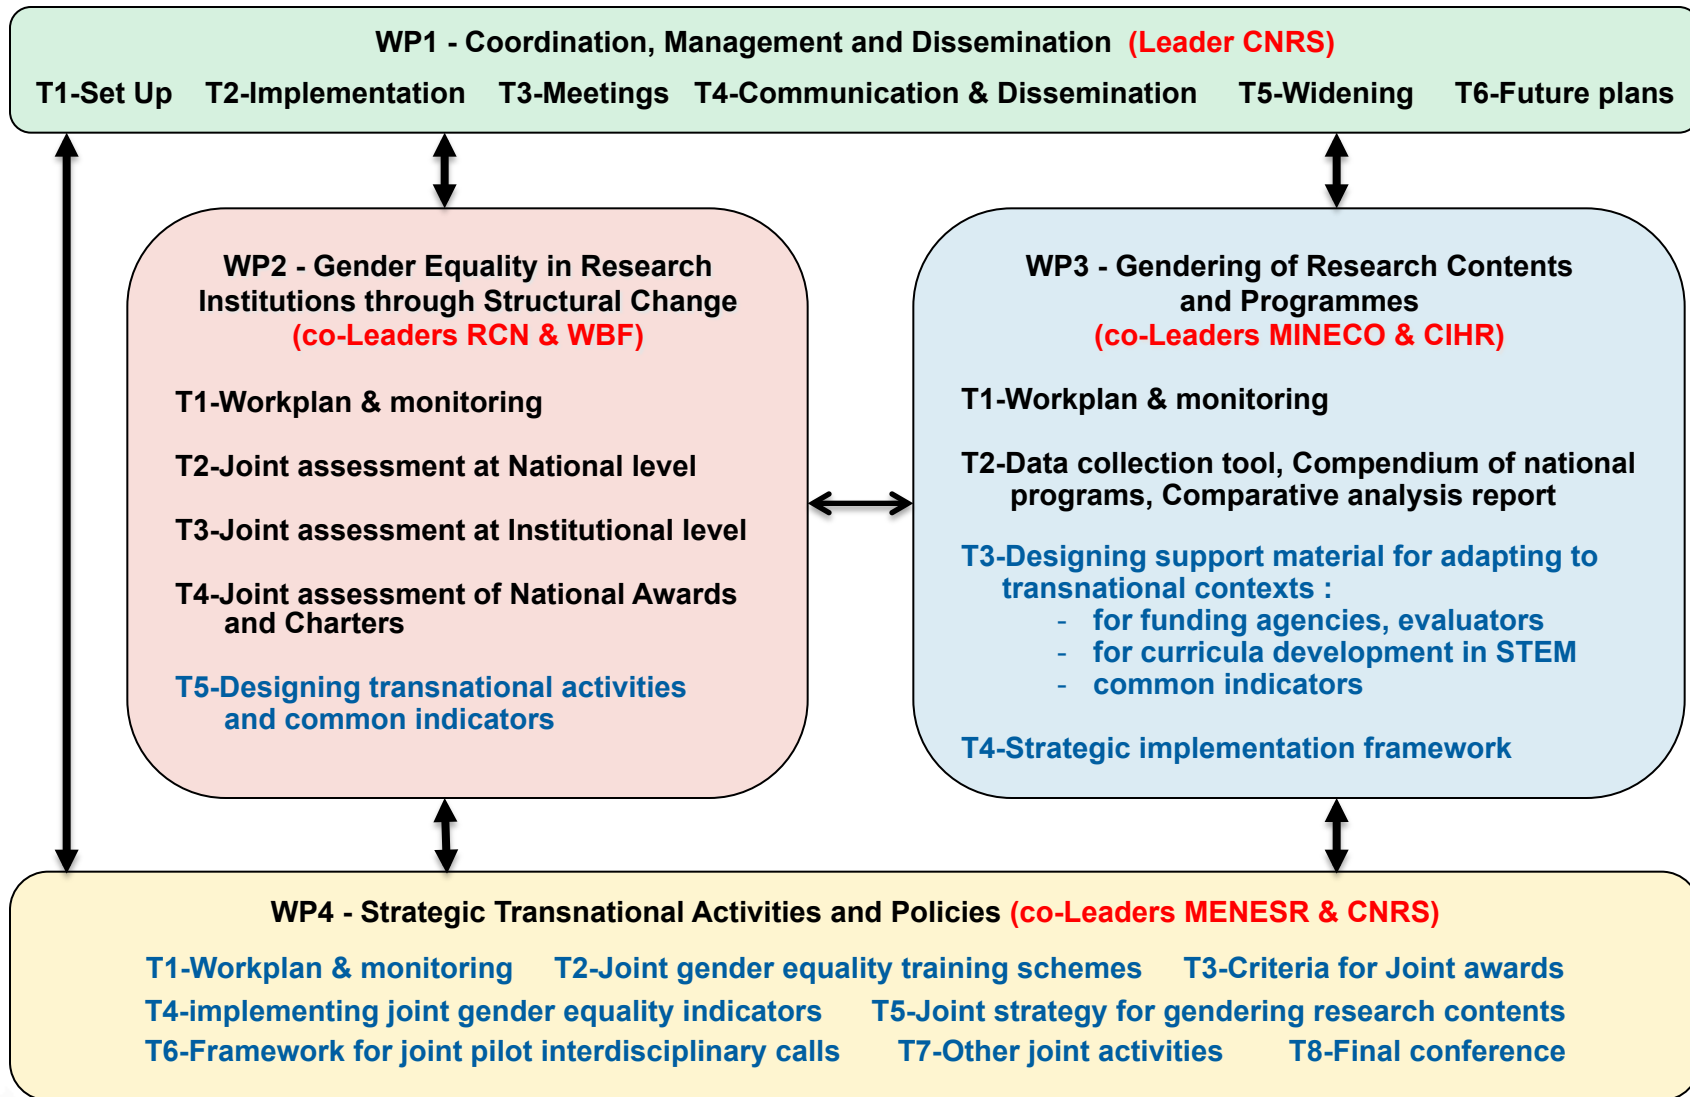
WP1 - Coordination, Management and Dissemination (Leader CNRS)

T1-Set Up T2-Implementation T3-Meetings T4-Communication & Dissemination T5-Widening T6-Future plans

WP2 - Gender Equality in Research Institutions through Structural Change
(co-Leaders RCN & WBF)

T1-Workplan & monitoring

T2-Joint assessment at National level

T3-Joint assessment at Institutional level

T4-Joint assessment of National Awards and Charters

T5-Designing transnational activities and common indicators

WP3 - Gendering of Research Contents and Programmes
(co-Leaders MINECO & CIHR)

T1-Workplan & monitoring

T2-Data collection tool, Compendium of national programs, Comparative analysis report

T3-Designing support material for adapting to transnational contexts :
- for funding agencies, evaluators
- for curricula development in STEM
- common indicators

T4-Strategic implementation framework

WP4 - Strategic Transnational Activities and Policies (co-Leaders MENESR & CNRS)

T1-Workplan & monitoring T2-Joint gender equality training schemes T3-Criteria for Joint awards
T4-implementing joint gender equality indicators T5-Joint strategy for gendering research contents
T6-Framework for joint pilot interdisciplinary calls T7-Other joint activities T8-Final conference